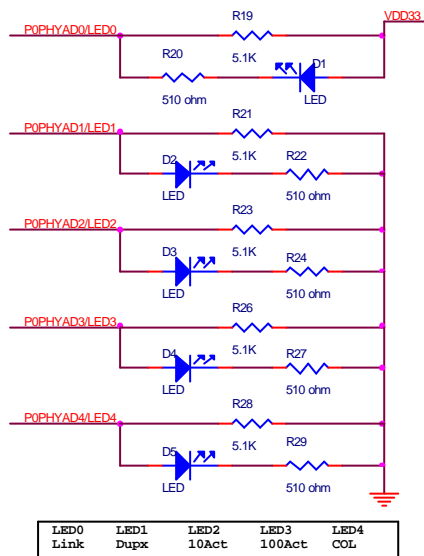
P0PHYAD0/LED0
R19
VDD33
5.1K
R20
D1
510 ohm
LED
P0PHYAD1/LED1
R21
5.1K
D2
R22
LED
510 ohm
P0PHYAD2/LED2
R23
5.1K
D3
R24
LED
510 ohm
P0PHYAD3/LED3
R26
5.1K
D4
R27
LED
510 ohm
P0PHYAD4/LED4
R28
5.1K
D5
R29
LED
510 ohm

| LED0 | LED1 | LED2 | LED3 | LED4 |
|---|---|---|---|---|
| Link | Dupx | 10Act | 100Act | COL |